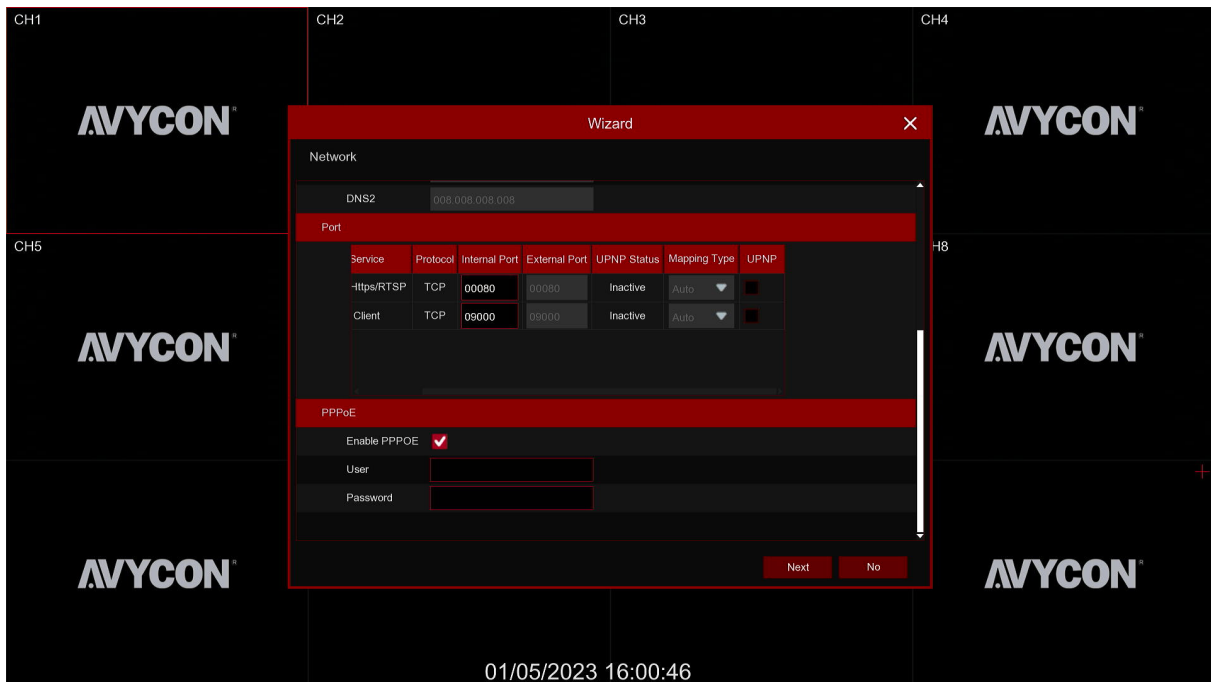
CH1
CH2
CH3
CH4
AVYCON
AVYCON
Wizard
Network
DNS2 008.008.008.008
Port

| Service | Protocol | Internal Port | External Port | UPNP Status | Mapping Type | UPNP |
|---|---|---|---|---|---|---|
| Https/RTSP | TCP | 00080 | 00080 | Inactive | Auto | |
| Client | TCP | 09000 | 09000 | Inactive | Auto | |

CH5
H8
AVYCON
AVYCON
PPPoE
Enable PPPOE
User
Password
AVYCON
AVYCON
Next
No
01/05/2023 16:00:46